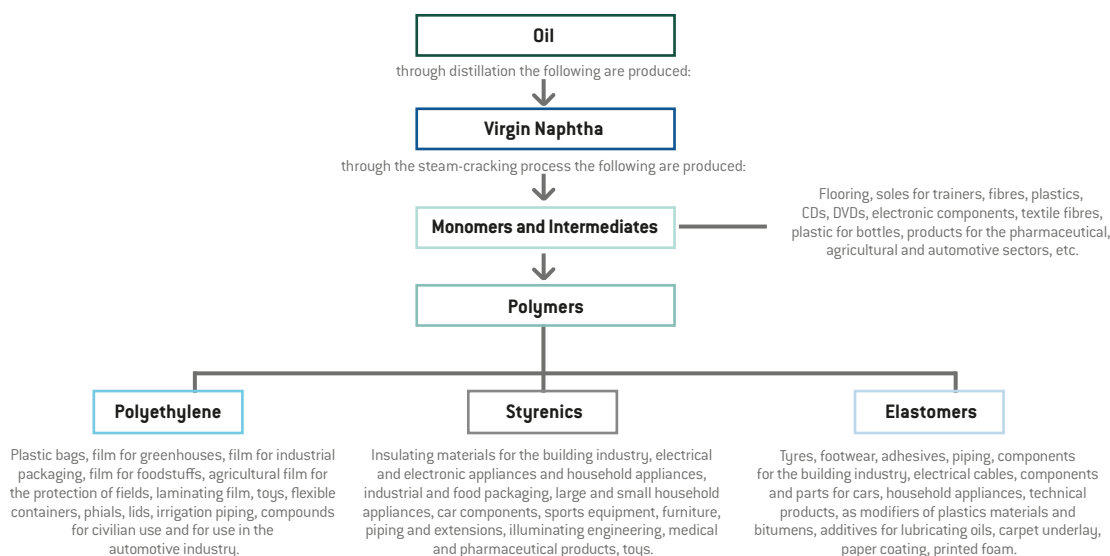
Oil

through distillation the following are produced:

Virgin Naphtha

through the steam-cracking process the following are produced:

Monomers and Intermediates

Flooring, soles for trainers, fibres, plastics, CDs, DVDs, electronic components, textile fibres, plastic for bottles, products for the pharmaceutical, agricultural and automotive sectors, etc.

Polymers

Polyethylene

Plastic bags, film for greenhouses, film for industrial packaging, film for foodstuffs, agricultural film for the protection of fields, laminating film, toys, flexible containers, phials, lids, irrigation piping, compounds for civilian use and for use in the automotive industry.

Styrenics

Insulating materials for the building industry, electrical and electronic appliances and household appliances, industrial and food packaging, large and small household appliances, car components, sports equipment, furniture, piping and extensions, illuminating engineering, medical and pharmaceutical products, toys.

Elastomers

Tyres, footwear, adhesives, piping, components for the building industry, electrical cables, components and parts for cars, household appliances, technical products, as modifiers of plastics materials and bitumens, additives for lubricating oils, carpet underlay, paper coating, printed foam.